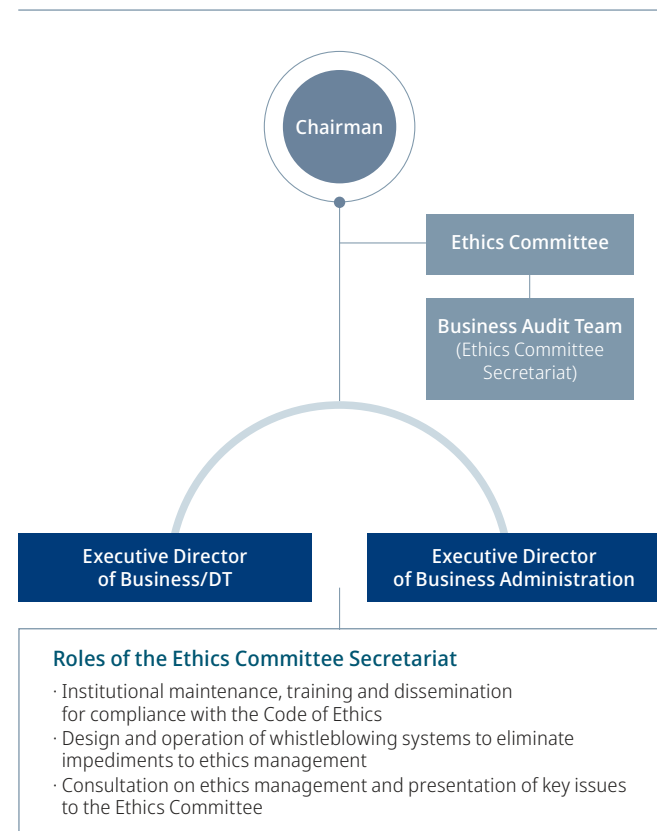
Chairman

Ethics Committee

Business Audit Team
(Ethics Committee Secretariat)

Executive Director of Business/DT

Executive Director of Business Administration

Roles of the Ethics Committee Secretariat

· Institutional maintenance, training and dissemination for compliance with the Code of Ethics
· Design and operation of whistleblowing systems to eliminate impediments to ethics management
· Consultation on ethics management and presentation of key issues to the Ethics Committee